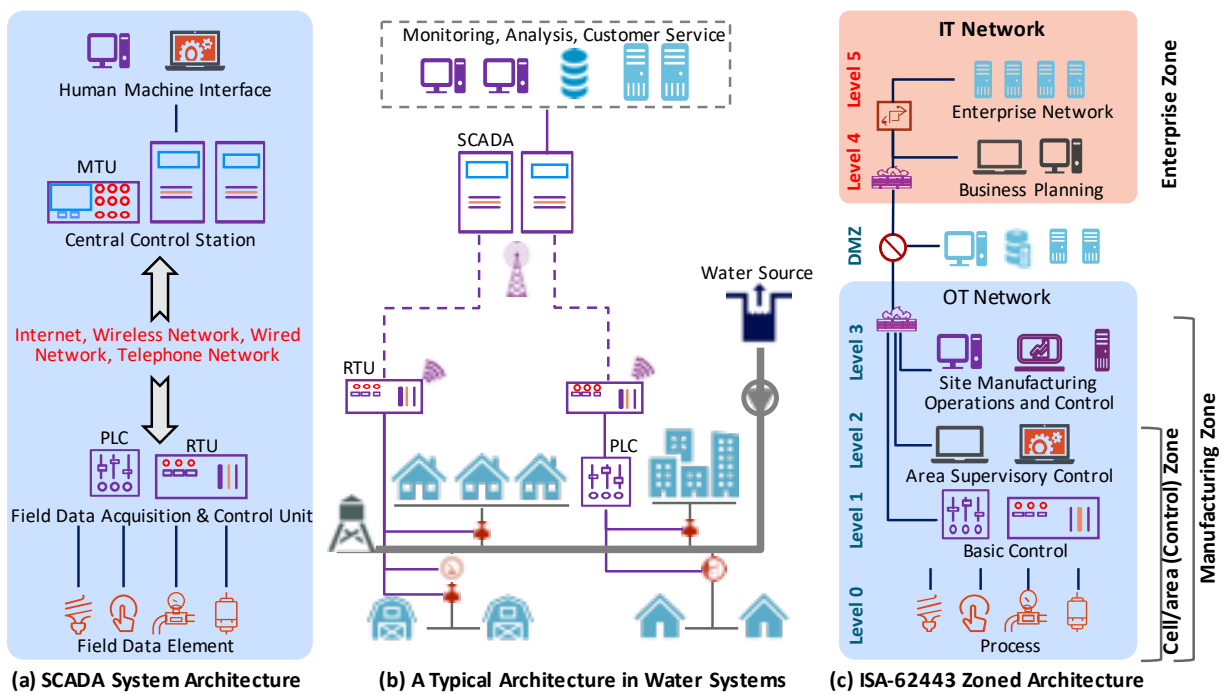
Human Machine Interface

MTU

Central Control Station

Internet, Wireless Network, Wired Network, Telephone Network

PLC

RTU

Field Data Acquisition & Control Unit

Field Data Element

(a) SCADA System Architecture

Monitoring, Analysis, Customer Service

SCADA

Water Source

RTU

PLC

(b) A Typical Architecture in Water Systems

IT Network

Level 5

Enterprise Network

Level 4

Business Planning

Enterprise Zone

DMZ

OT Network

Level 3

Site Manufacturing Operations and Control

Level 2

Area Supervisory Control

Level 1

Basic Control

Level 0

Process

Cell/area (Control) Zone

Manufacturing Zone

(c) ISA-62443 Zoned Architecture